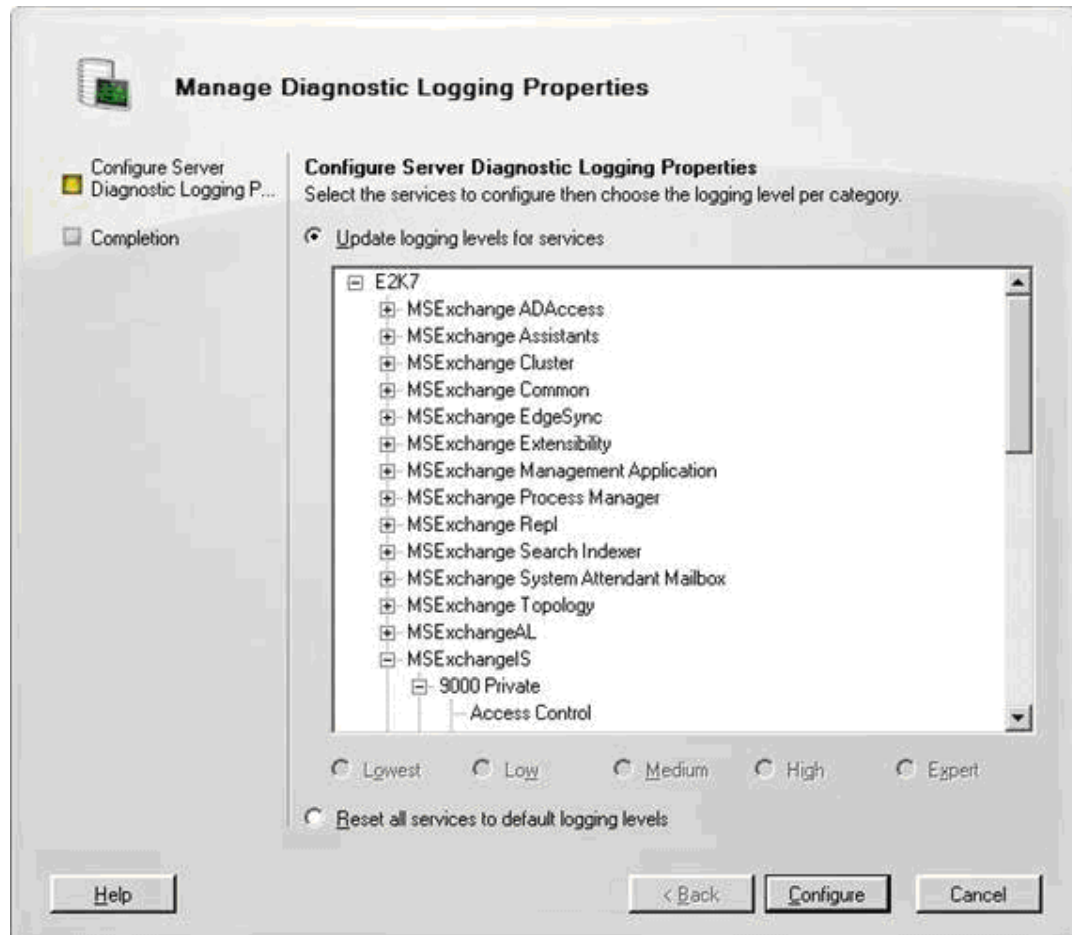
Manage Diagnostic Logging Properties

Configure Server Diagnostic Logging P...

Completion

Configure Server Diagnostic Logging Properties
Select the services to configure then choose the logging level per category.

Update logging levels for services

E2K7
MSExchange ADAccess
MSExchange Assistants
MSExchange Cluster
MSExchange Common
MSExchange EdgeSync
MSExchange Extensibility
MSExchange Management Application
MSExchange Process Manager
MSExchange Repl
MSExchange Search Indexer
MSExchange System Attendant Mailbox
MSExchange Topology
MSExchangeAL
MSExchangeIS
9000 Private
Access Control

Lowest Low Medium High Expert

Reset all services to default logging levels

Help

< Back Configure Cancel